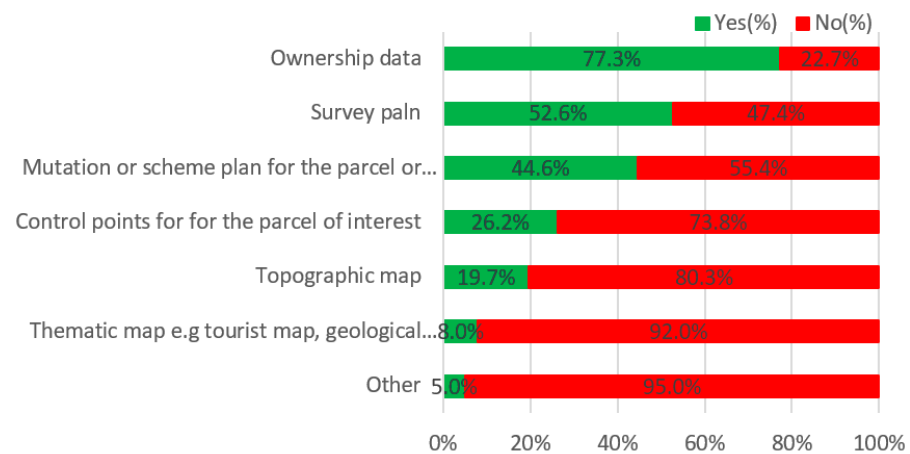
Yes(%) No(%)

Ownership data 77.3% 22.7%

Survey paln 52.6% 47.4%

Mutation or scheme plan for the parcel or... 44.6% 55.4%

Control points for for the parcel of interest 26.2% 73.8%

Topographic map 19.7% 80.3%

Thematic map e.g tourist map, geological... 8.0% 92.0%

Other 5.0% 95.0%

0% 20% 40% 60% 80% 100%